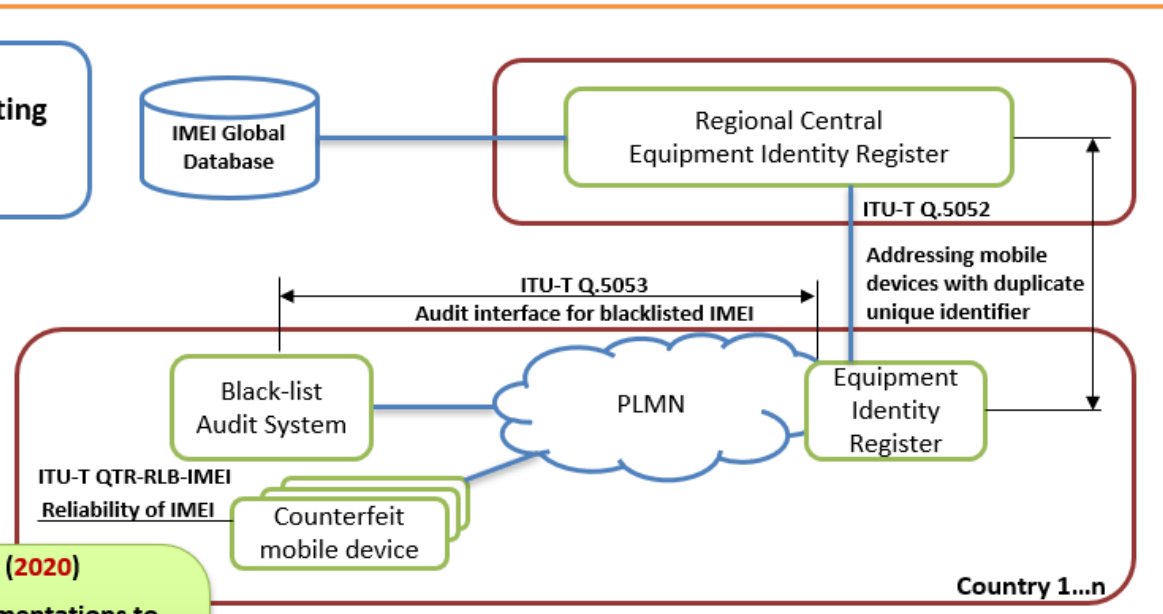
ting

IMEI Global Database

Regional Central Equipment Identity Register

ITU-T Q.5052

Addressing mobile devices with duplicate unique identifier

ITU-T Q.5053
Audit interface for blacklisted IMEI

Black-list Audit System

PLMN

Equipment Identity Register

ITU-T QTR-RLB-IMEI
Reliability of IMEI

Counterfeit mobile device

(2020)

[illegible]mentations to

Country 1…n